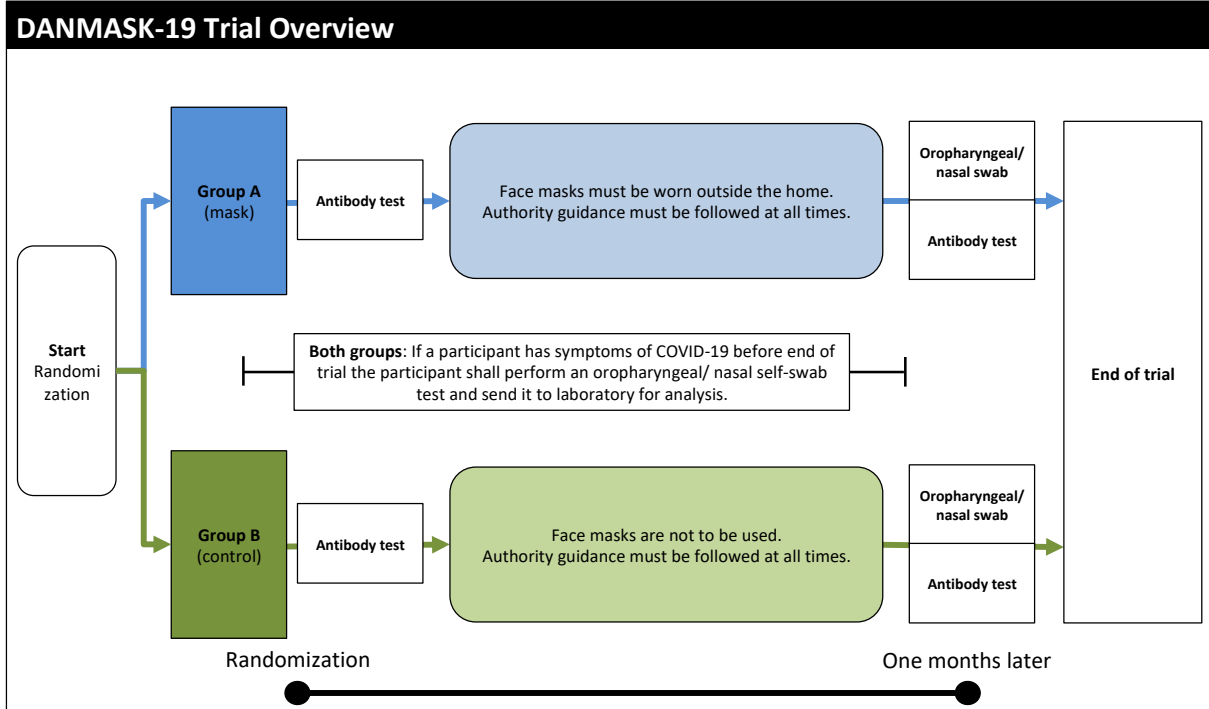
DANMASK-19 Trial Overview

Start
Randomization

Group A
(mask)

Antibody test

Face masks must be worn outside the home.
Authority guidance must be followed at all times.

Oropharyngeal/ nasal swab

Antibody test

Both groups: If a participant has symptoms of COVID-19 before end of trial the participant shall perform an oropharyngeal/ nasal self-swab test and send it to laboratory for analysis.

End of trial

Group B
(control)

Antibody test

Face masks are not to be used.
Authority guidance must be followed at all times.

Oropharyngeal/ nasal swab

Antibody test

Randomization

One months later